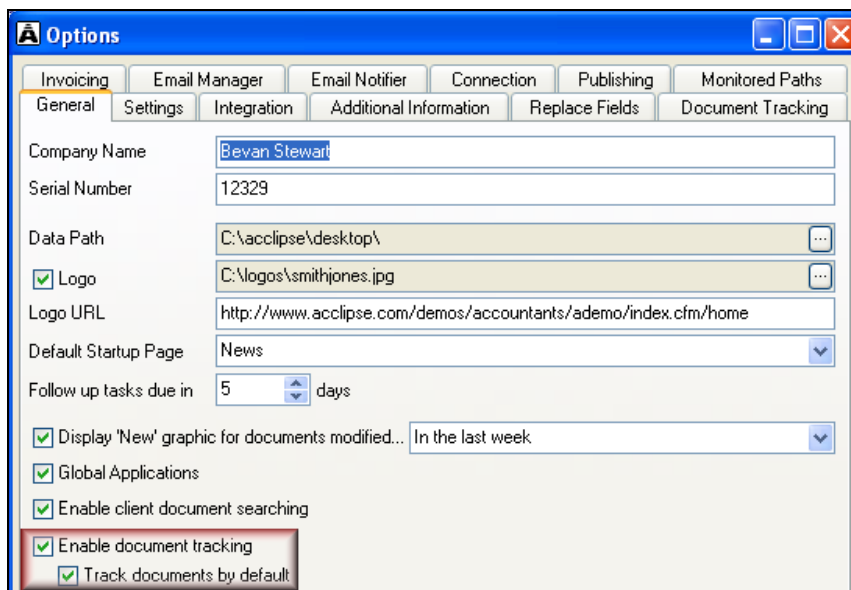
Options

Invoicing | Email Manager | Email Notifier | Connection | Publishing | Monitored Paths
General | Settings | Integration | Additional Information | Replace Fields | Document Tracking

Company Name: Bevan Stewart
Serial Number: 12329
Data Path: C:\acclipse\desktop\ ...
Logo: C:\logos\smithjones.jpg ...
Logo URL: http://www.acclipse.com/demos/accountants/ademo/index.cfm/home
Default Startup Page: News
Follow up tasks due in 5 days

Display 'New' graphic for documents modified... In the last week
Global Applications
Enable client document searching
Enable document tracking
Track documents by default